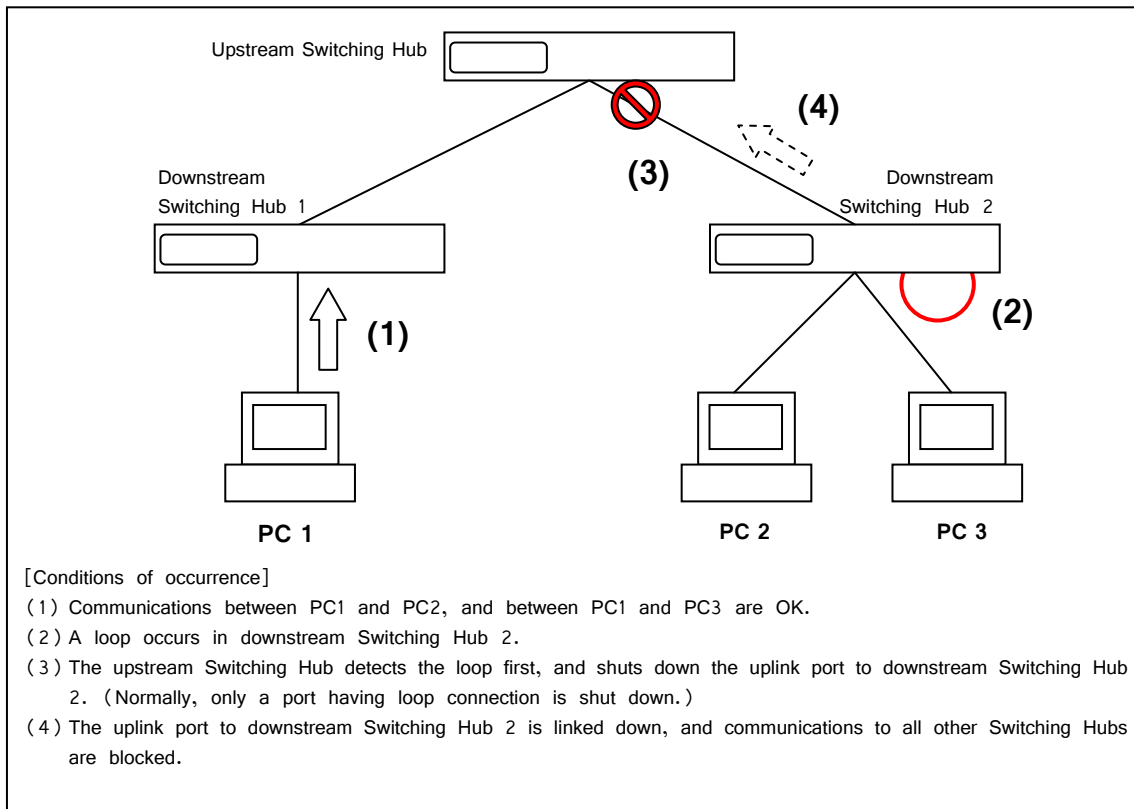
Upstream Switching Hub

(4)

(3)

Downstream Switching Hub 1

Downstream Switching Hub 2

(2)

(1)

PC 1

PC 2

PC 3

[Conditions of occurrence]

(1) Communications between PC1 and PC2, and between PC1 and PC3 are OK.

(2) A loop occurs in downstream Switching Hub 2.

(3) The upstream Switching Hub detects the loop first, and shuts down the uplink port to downstream Switching Hub 2. (Normally, only a port having loop connection is shut down.)

(4) The uplink port to downstream Switching Hub 2 is linked down, and communications to all other Switching Hubs are blocked.